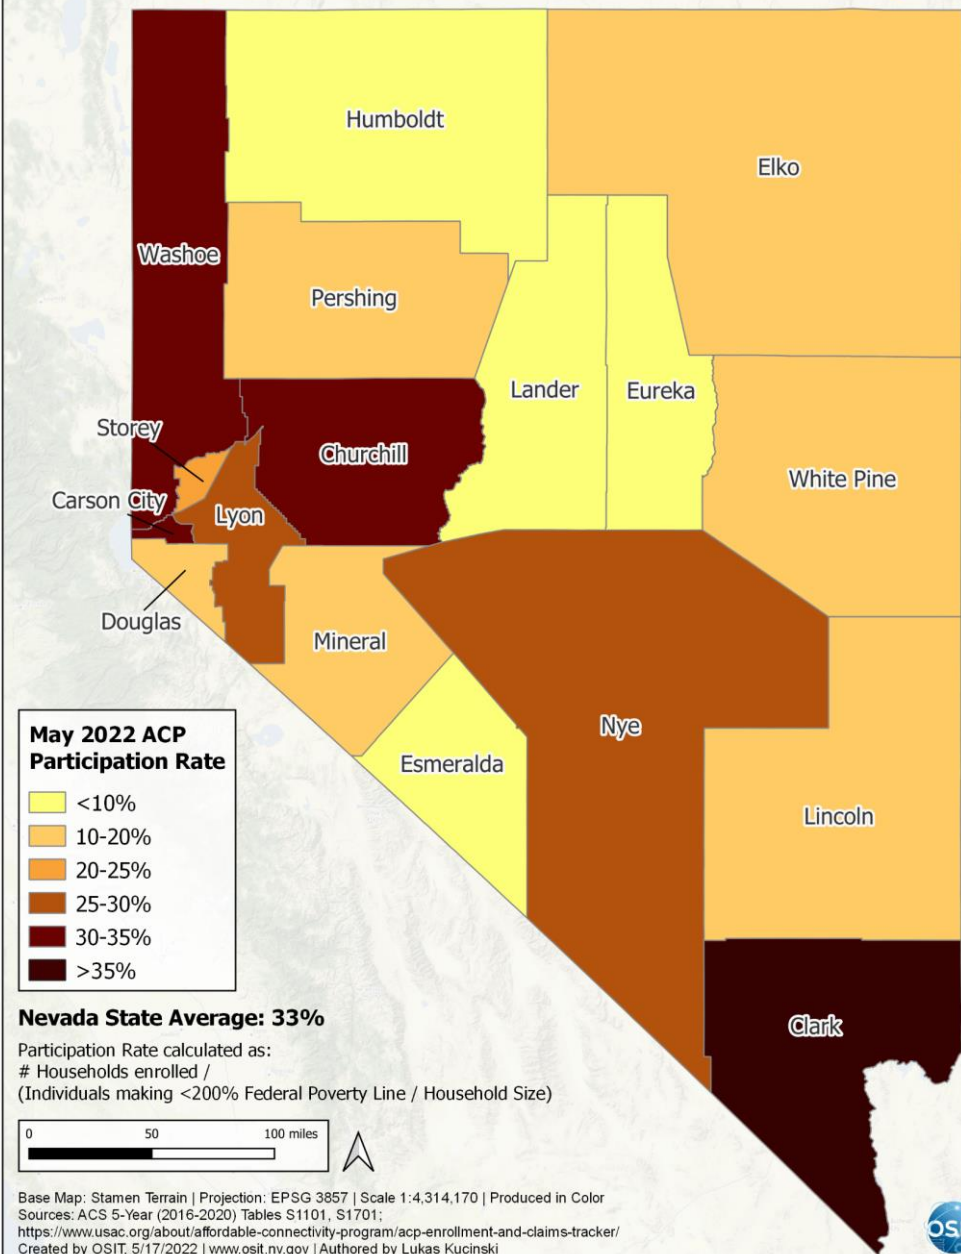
Humboldt

Elko

Washoe

Pershing

Lander

Eureka

Storey

Churchill

White Pine

Carson City

Lyon

Douglas

Mineral

Nye

Esmeralda

Lincoln

Clark

May 2022 ACP Participation Rate

<10%

10-20%

20-25%

25-30%

30-35%

>35%

Nevada State Average: 33%

Participation Rate calculated as:
# Households enrolled /
(Individuals making <200% Federal Poverty Line / Household Size)

0 50 100 miles

Base Map: Stamen Terrain | Projection: EPSG 3857 | Scale 1:4,314,170 | Produced in Color
Sources: ACS 5-Year (2016-2020) Tables S1101, S1701;
https://www.usac.org/about/affordable-connectivity-program/acp-enrollment-and-claims-tracker/
Created by OSIT 5/17/2022 | www.osit.nv.gov | Authored by Lukas Kucinski

OSI